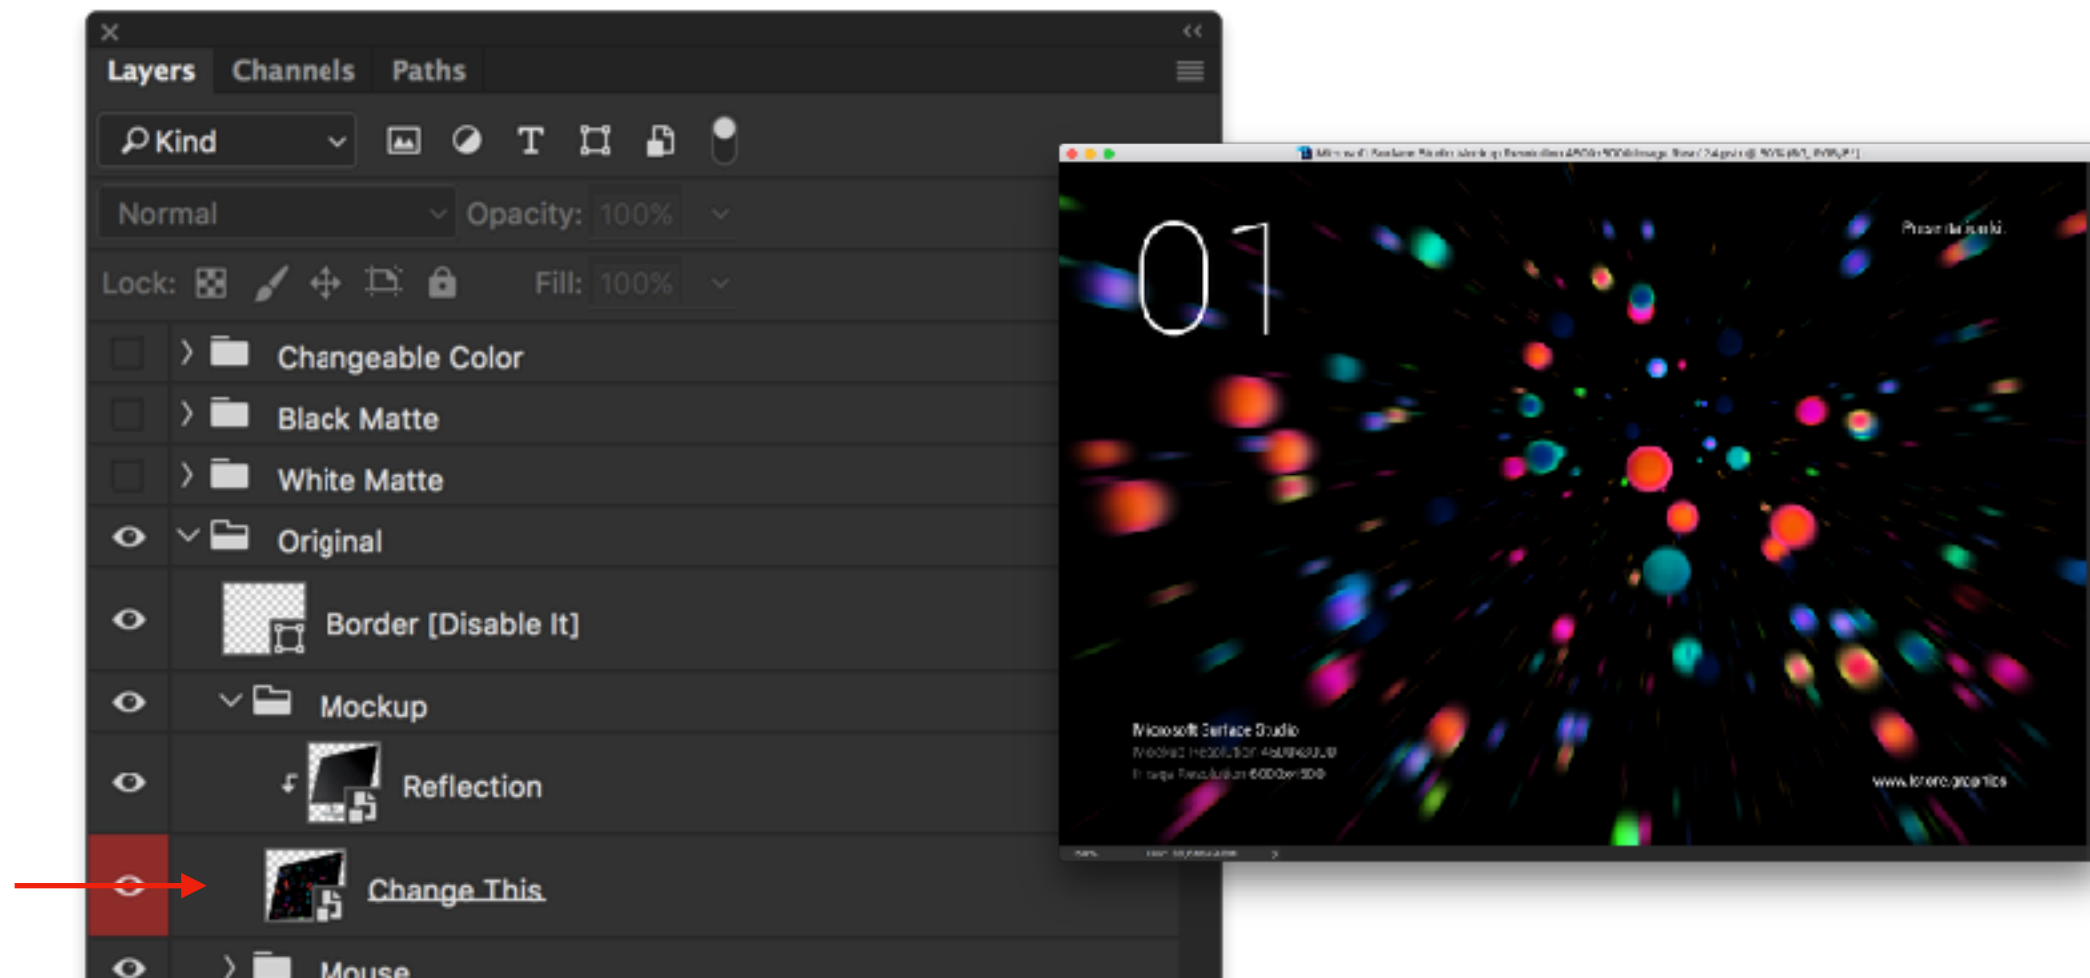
Layers Channels Paths

Kind

Normal Opacity: 100%

Lock: Fill: 100%

Changeable Color

Black Matte

White Matte

Original

Border [Disable It]

Mockup

Reflection

Change This

Mouse

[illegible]

01

Presentation

Microsoft Surface Studio
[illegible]
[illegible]

www.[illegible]